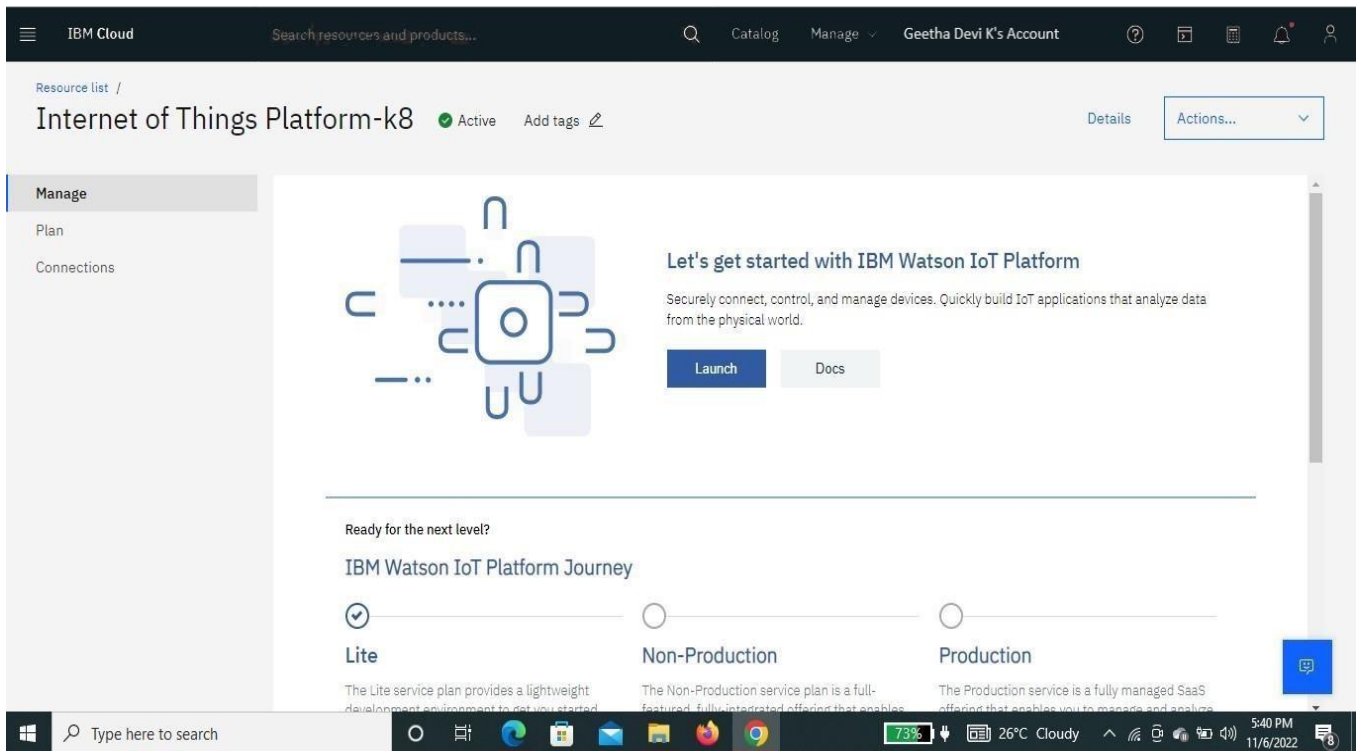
IBM Cloud Search resources and products... Catalog Manage Geetha Devi K's Account

Resource list /
Internet of Things Platform-k8 Active Add tags

Details Actions...

Manage
Plan
Connections

Let's get started with IBM Watson IoT Platform

Securely connect, control, and manage devices. Quickly build IoT applications that analyze data from the physical world.

Launch Docs

Ready for the next level?

IBM Watson IoT Platform Journey

Lite
The Lite service plan provides a lightweight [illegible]

Non-Production
The Non-Production service plan is a full-featured, fully-integrated offering that enables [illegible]

Production
The Production service is a fully managed SaaS offering that enables you to manage and analyze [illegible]

Type here to search
73%
26°C Cloudy
5:40 PM
11/6/2022
8